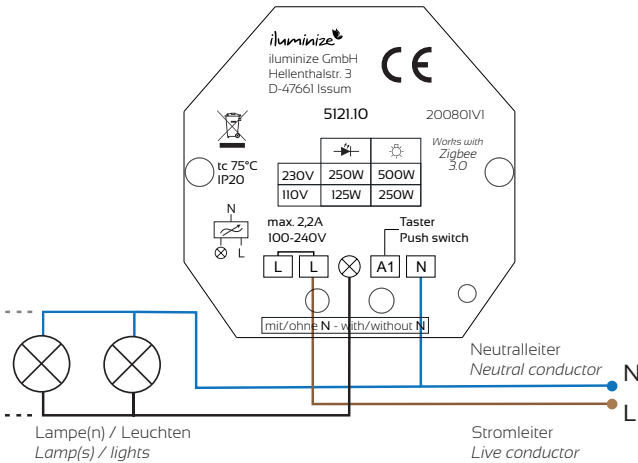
iluminize

iluminize GmbH
Hellenthalstr. 3
D-47661 Issum

CE

5121.10 20080IVI

Works with Zigbee 3.0

tc 75°C
IP20

| | | |
|---|---|---|
| 230V | 250W | 500W |
| 110V | 125W | 250W |

N
L

max. 2,2A
100-240V

Taster
Push switch

L L A1 N

mit/ohne N - with/without N

Neutralleiter
Neutral conductor

N

L

Lampe(n) / Leuchten
Lamp(s) / lights

Stromleiter
Live conductor